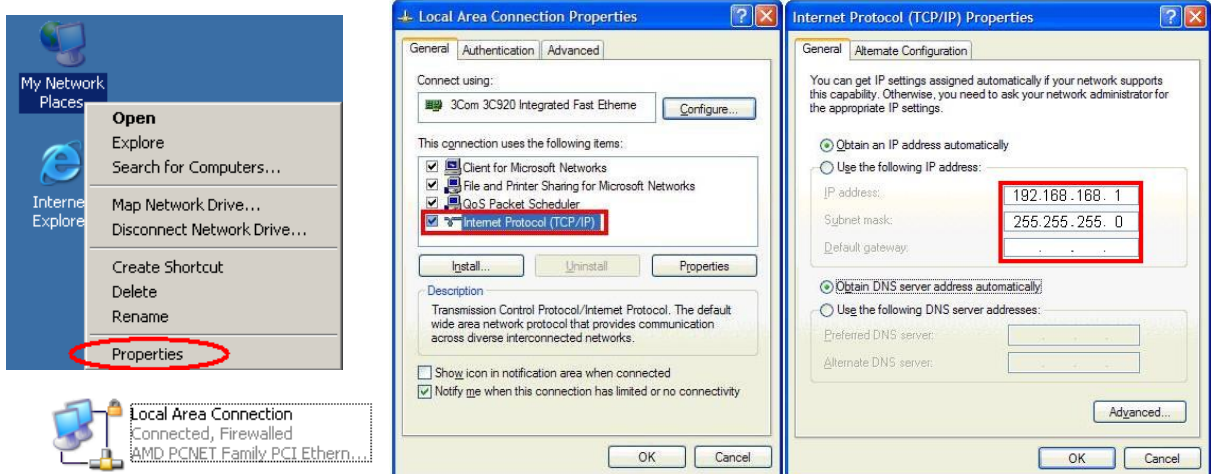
My Network Places

Interne Explore

Open
Explore
Search for Computers...
Map Network Drive...
Disconnect Network Drive...
Create Shortcut
Delete
Rename
Properties

Local Area Connection
Connected, Firewalled
AMD PCNET Family PCI Ethern...

Local Area Connection Properties

General | Authentication | Advanced

Connect using:

3Com 3C920 Integrated Fast Etherne

Configure...

This connection uses the following items:

Client for Microsoft Networks
File and Printer Sharing for Microsoft Networks
QoS Packet Scheduler
Internet Protocol (TCP/IP)

Install... | Uninstall | Properties

Description

Transmission Control Protocol/Internet Protocol. The default wide area network protocol that provides communication across diverse interconnected networks.

Show icon in notification area when connected
Notify me when this connection has limited or no connectivity

OK | Cancel

Internet Protocol (TCP/IP) Properties

General | Alternate Configuration

You can get IP settings assigned automatically if your network supports this capability. Otherwise, you need to ask your network administrator for the appropriate IP settings.

Obtain an IP address automatically
Use the following IP address:
IP address: 192 . 168 . 168 . 1
Subnet mask: 255 . 255 . 255 . 0
Default gateway: . . .

Obtain DNS server address automatically
Use the following DNS server addresses:
Preferred DNS server: . . .
Alternate DNS server: . . .

Advanced...

OK | Cancel